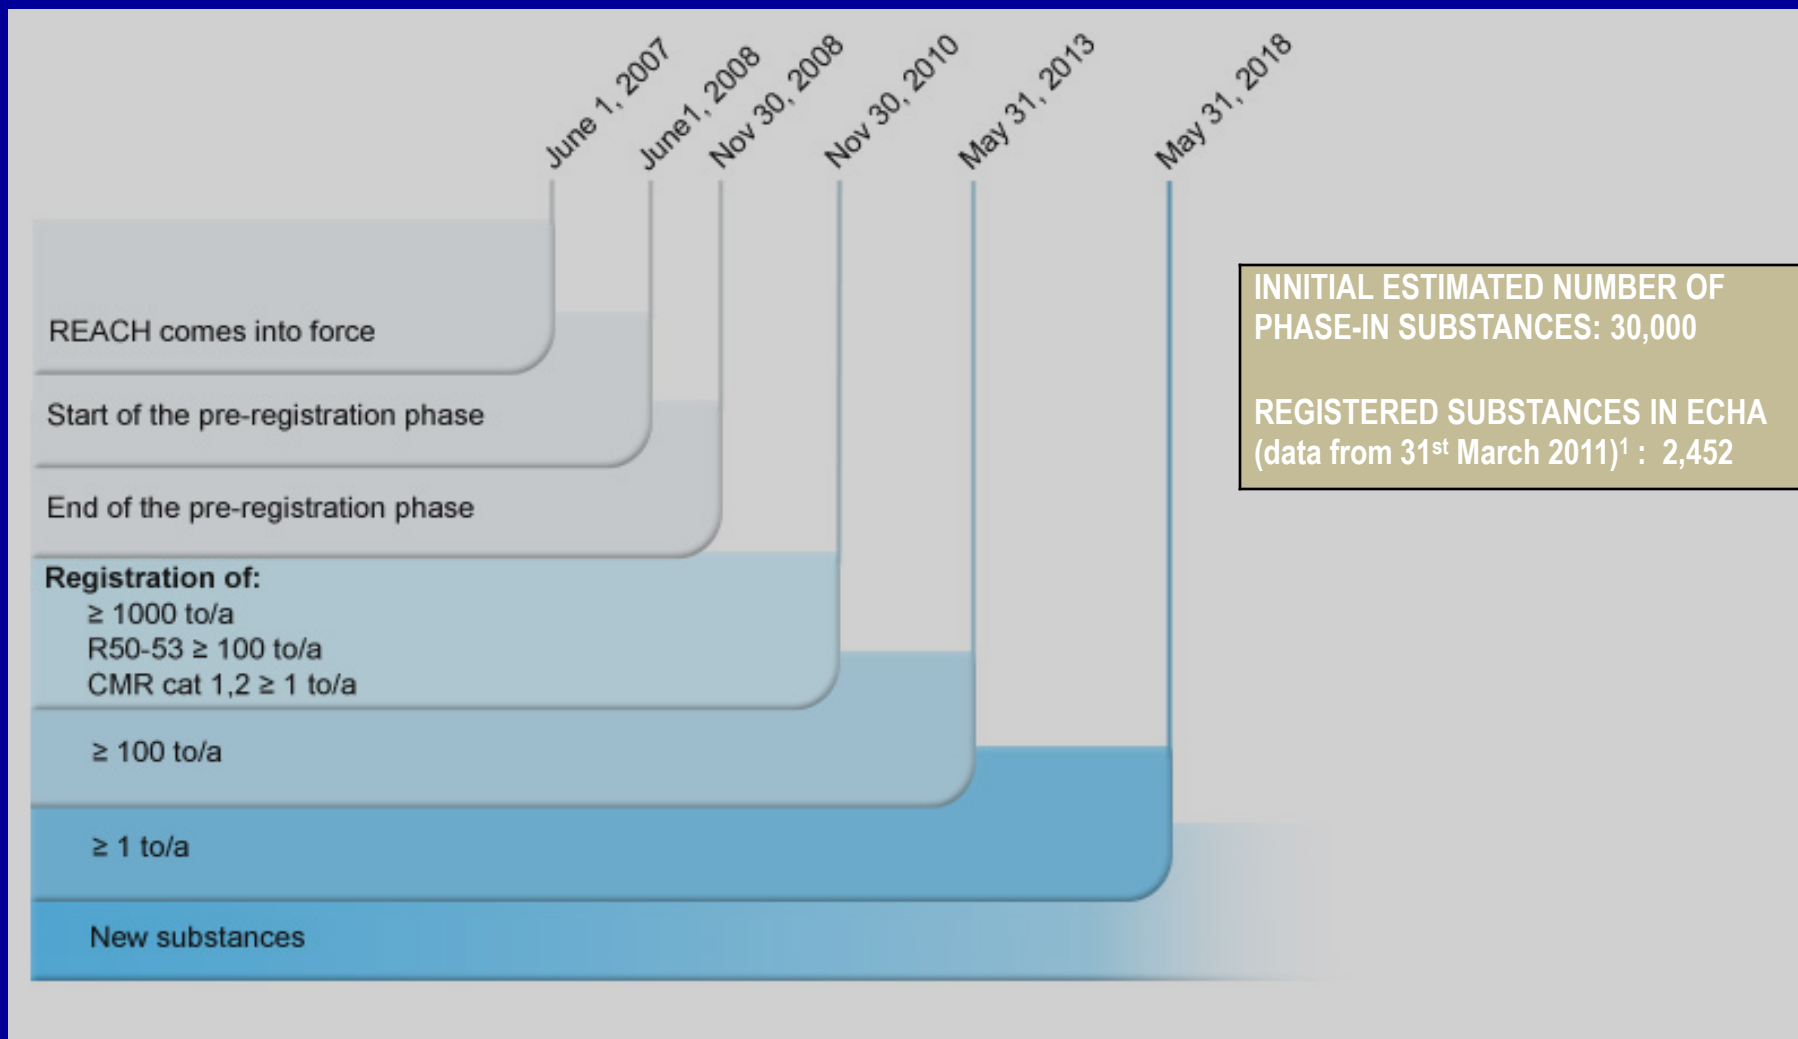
June 1, 2007

June1, 2008

Nov 30, 2008

Nov 30, 2010

May 31, 2013

May 31, 2018

INNITIAL ESTIMATED NUMBER OF PHASE-IN SUBSTANCES: 30,000

REGISTERED SUBSTANCES IN ECHA (data from 31$^{st}$ March 2011)$^{1}$ : 2,452

REACH comes into force

Start of the pre-registration phase

End of the pre-registration phase

Registration of:
≥ 1000 to/a
R50-53 ≥ 100 to/a
CMR cat 1,2 ≥ 1 to/a

≥ 100 to/a

≥ 1 to/a

New substances